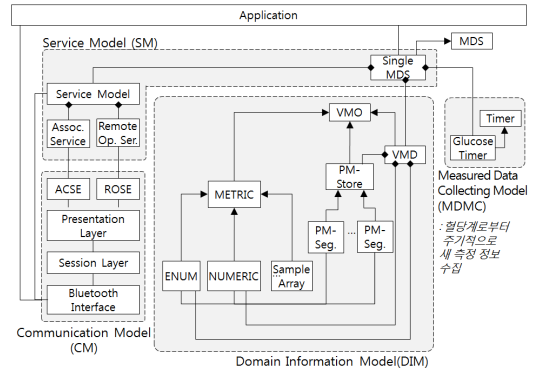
Application

Service Model (SM)

MDS

Single MDS

Service Model

Assoc. Service

Remote Op. Ser.

VMO

VMD

PM-Store

METRIC

PM-Seg.

...

PM-Seg.

ENUM

NUMERIC

Sample Array

ACSE

ROSE

Presentation Layer

Session Layer

Bluetooth Interface

Communication Model (CM)

Domain Information Model(DIM)

Timer

Glucose Timer

Measured Data Collecting Model (MDMC)

: 혈당계로부터 주기적으로 새 측정 정보 수집